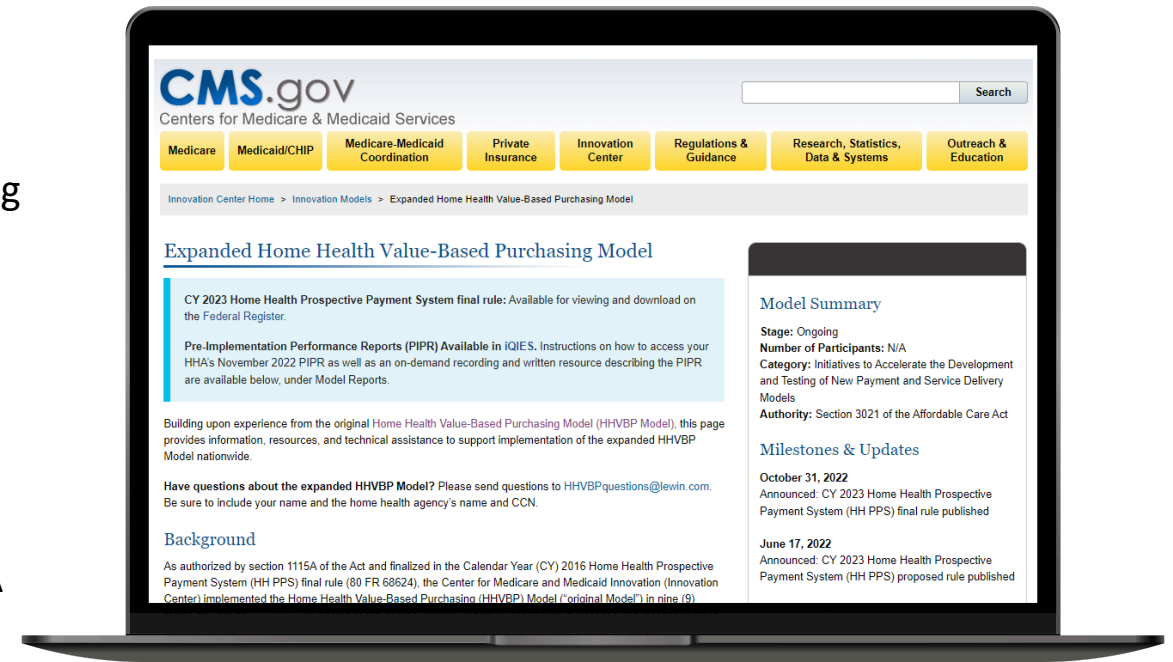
g

A

CMS.gov
Centers for Medicare & Medicaid Services

Search

Medicare | Medicaid/CHIP | Medicare-Medicaid Coordination | Private Insurance | Innovation Center | Regulations & Guidance | Research, Statistics, Data & Systems | Outreach & Education

Innovation Center Home > Innovation Models > Expanded Home Health Value-Based Purchasing Model

Expanded Home Health Value-Based Purchasing Model

CY 2023 Home Health Prospective Payment System final rule: Available for viewing and download on the Federal Register.

Pre-Implementation Performance Reports (PIPR) Available in iQIES. Instructions on how to access your HHA's November 2022 PIPR as well as an on-demand recording and written resource describing the PIPR are available below, under Model Reports.

Building upon experience from the original Home Health Value-Based Purchasing Model (HHVBP Model), this page provides information, resources, and technical assistance to support implementation of the expanded HHVBP Model nationwide.

Have questions about the expanded HHVBP Model? Please send questions to HHVBPquestions@lewin.com. Be sure to include your name and the home health agency's name and CCN.

Background

As authorized by section 1115A of the Act and finalized in the Calendar Year (CY) 2016 Home Health Prospective Payment System (HH PPS) final rule (80 FR 68624), the Center for Medicare and Medicaid Innovation (Innovation Center) implemented the Home Health Value-Based Purchasing (HHVBP) Model ("original Model") in nine (9)

Model Summary

Stage: Ongoing
Number of Participants: N/A
Category: Initiatives to Accelerate the Development and Testing of New Payment and Service Delivery Models
Authority: Section 3021 of the Affordable Care Act

Milestones & Updates

October 31, 2022
Announced: CY 2023 Home Health Prospective Payment System (HH PPS) final rule published

June 17, 2022
Announced: CY 2023 Home Health Prospective Payment System (HH PPS) proposed rule published